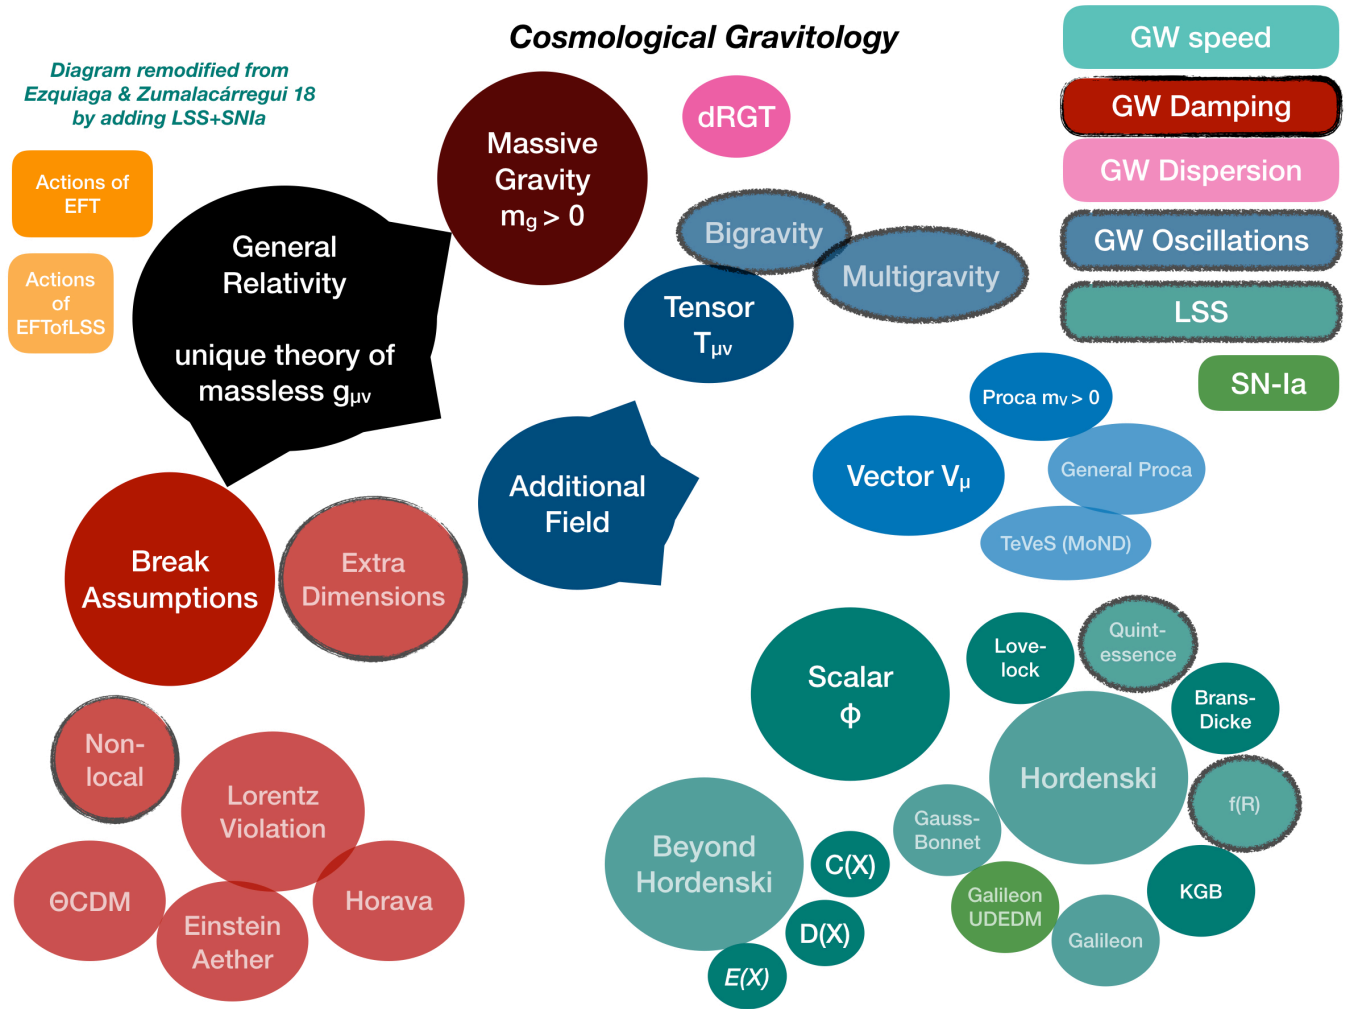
Cosmological Gravitology

Diagram remodified from Ezquiaga & Zumalacárregui 18 by adding LSS+SNIa

GW speed

GW Damping

GW Dispersion

GW Oscillations

LSS

SN-Ia

Actions of EFT

Actions of EFTofLSS

General Relativity

unique theory of massless $g_{\mu\nu}$

Massive Gravity $m_g > 0$

dRGT

Bigravity

Multigravity

Tensor $T_{\mu\nu}$

Proca $m_V > 0$

Vector $V_\mu$

General Proca

TeVeS (MoND)

Additional Field

Break Assumptions

Extra Dimensions

Scalar $\phi$

Love-lock

Quint-essence

Brans-Dicke

Hordenski

f(R)

Gauss-Bonnet

Beyond Hordenski

C(X)

D(X)

E(X)

Galileon UDEDM

Galileon

KGB

Non-local

Lorentz Violation

ΘCDM

Einstein Aether

Horava